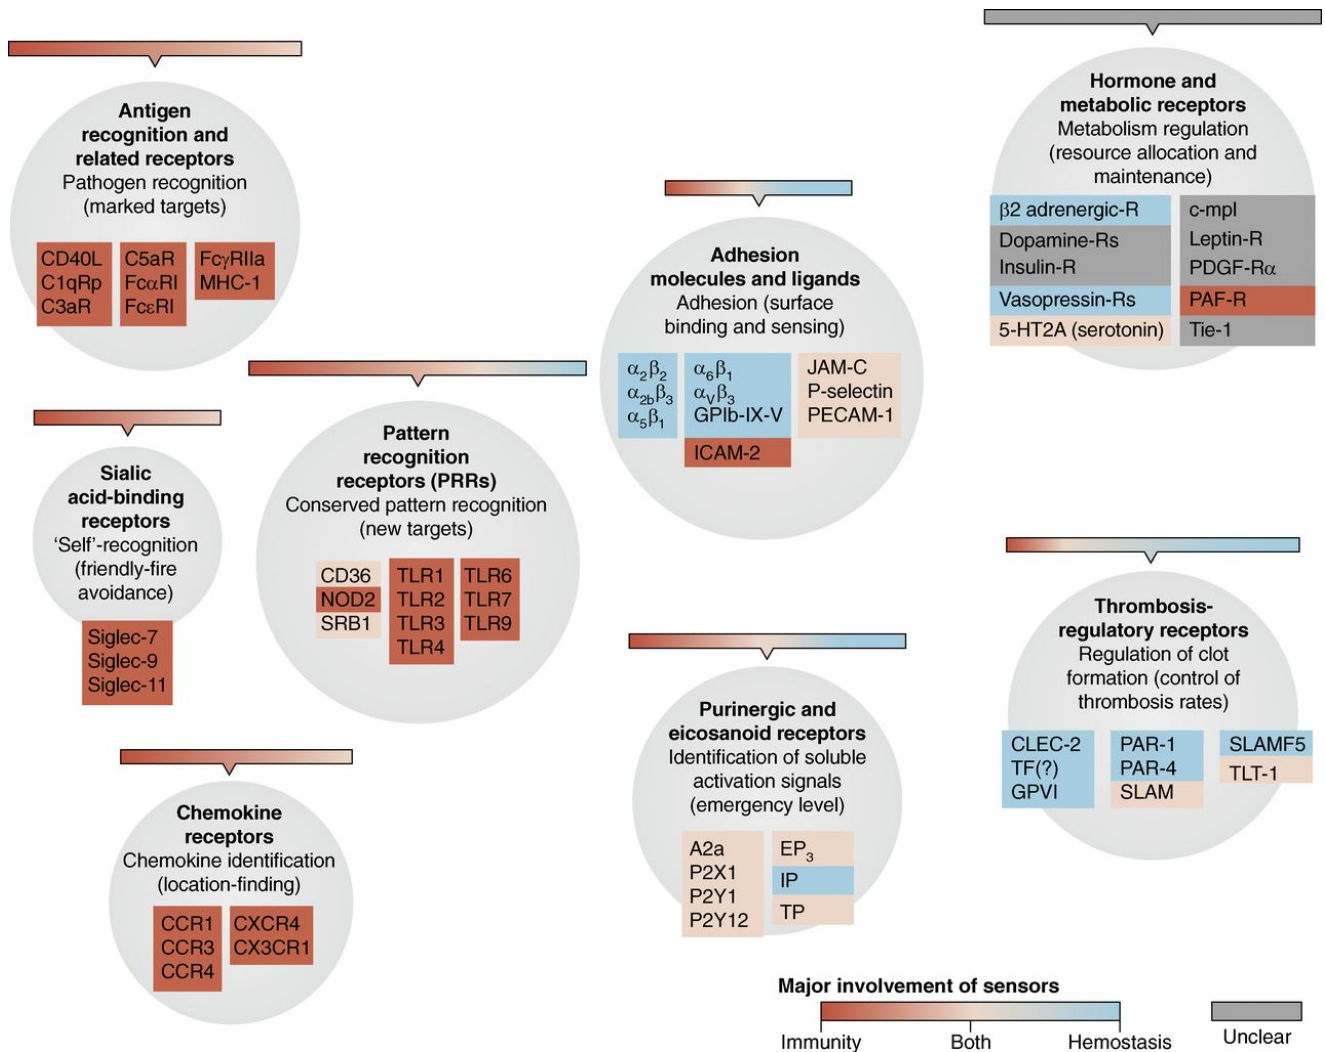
Antigen recognition and related receptors
Pathogen recognition (marked targets)

CD40L
C1qRp
C3aR

C5aR
FcαRI
FcεRI

FcγRIIa
MHC-1

Sialic acid-binding receptors
'Self'-recognition (friendly-fire avoidance)

Siglec-7
Siglec-9
Siglec-11

Chemokine receptors
Chemokine identification (location-finding)

CCR1
CCR3
CCR4

CXCR4
CX3CR1

Pattern recognition receptors (PRRs)
Conserved pattern recognition (new targets)

CD36
NOD2
SRB1

TLR1
TLR2
TLR3
TLR4

TLR6
TLR7
TLR9

Adhesion molecules and ligands
Adhesion (surface binding and sensing)

$\alpha_2\beta_2$
$\alpha_{2b}\beta_3$
$\alpha_5\beta_1$

$\alpha_6\beta_1$
$\alpha_V\beta_3$
GPIb-IX-V
ICAM-2

JAM-C
P-selectin
PECAM-1

Purinergic and eicosanoid receptors
Identification of soluble activation signals (emergency level)

A2a
P2X1
P2Y1
P2Y12

$EP_3$
IP
TP

Hormone and metabolic receptors
Metabolism regulation (resource allocation and maintenance)

β2 adrenergic-R
Dopamine-Rs
Insulin-R
Vasopressin-Rs
5-HT2A (serotonin)

c-mpl
Leptin-R
PDGF-Rα
PAF-R
Tie-1

Thrombosis-regulatory receptors
Regulation of clot formation (control of thrombosis rates)

CLEC-2
TF(?)
GPVI

PAR-1
PAR-4
SLAM

SLAMF5
TLT-1

Major involvement of sensors
Immunity
Both
Hemostasis
Unclear